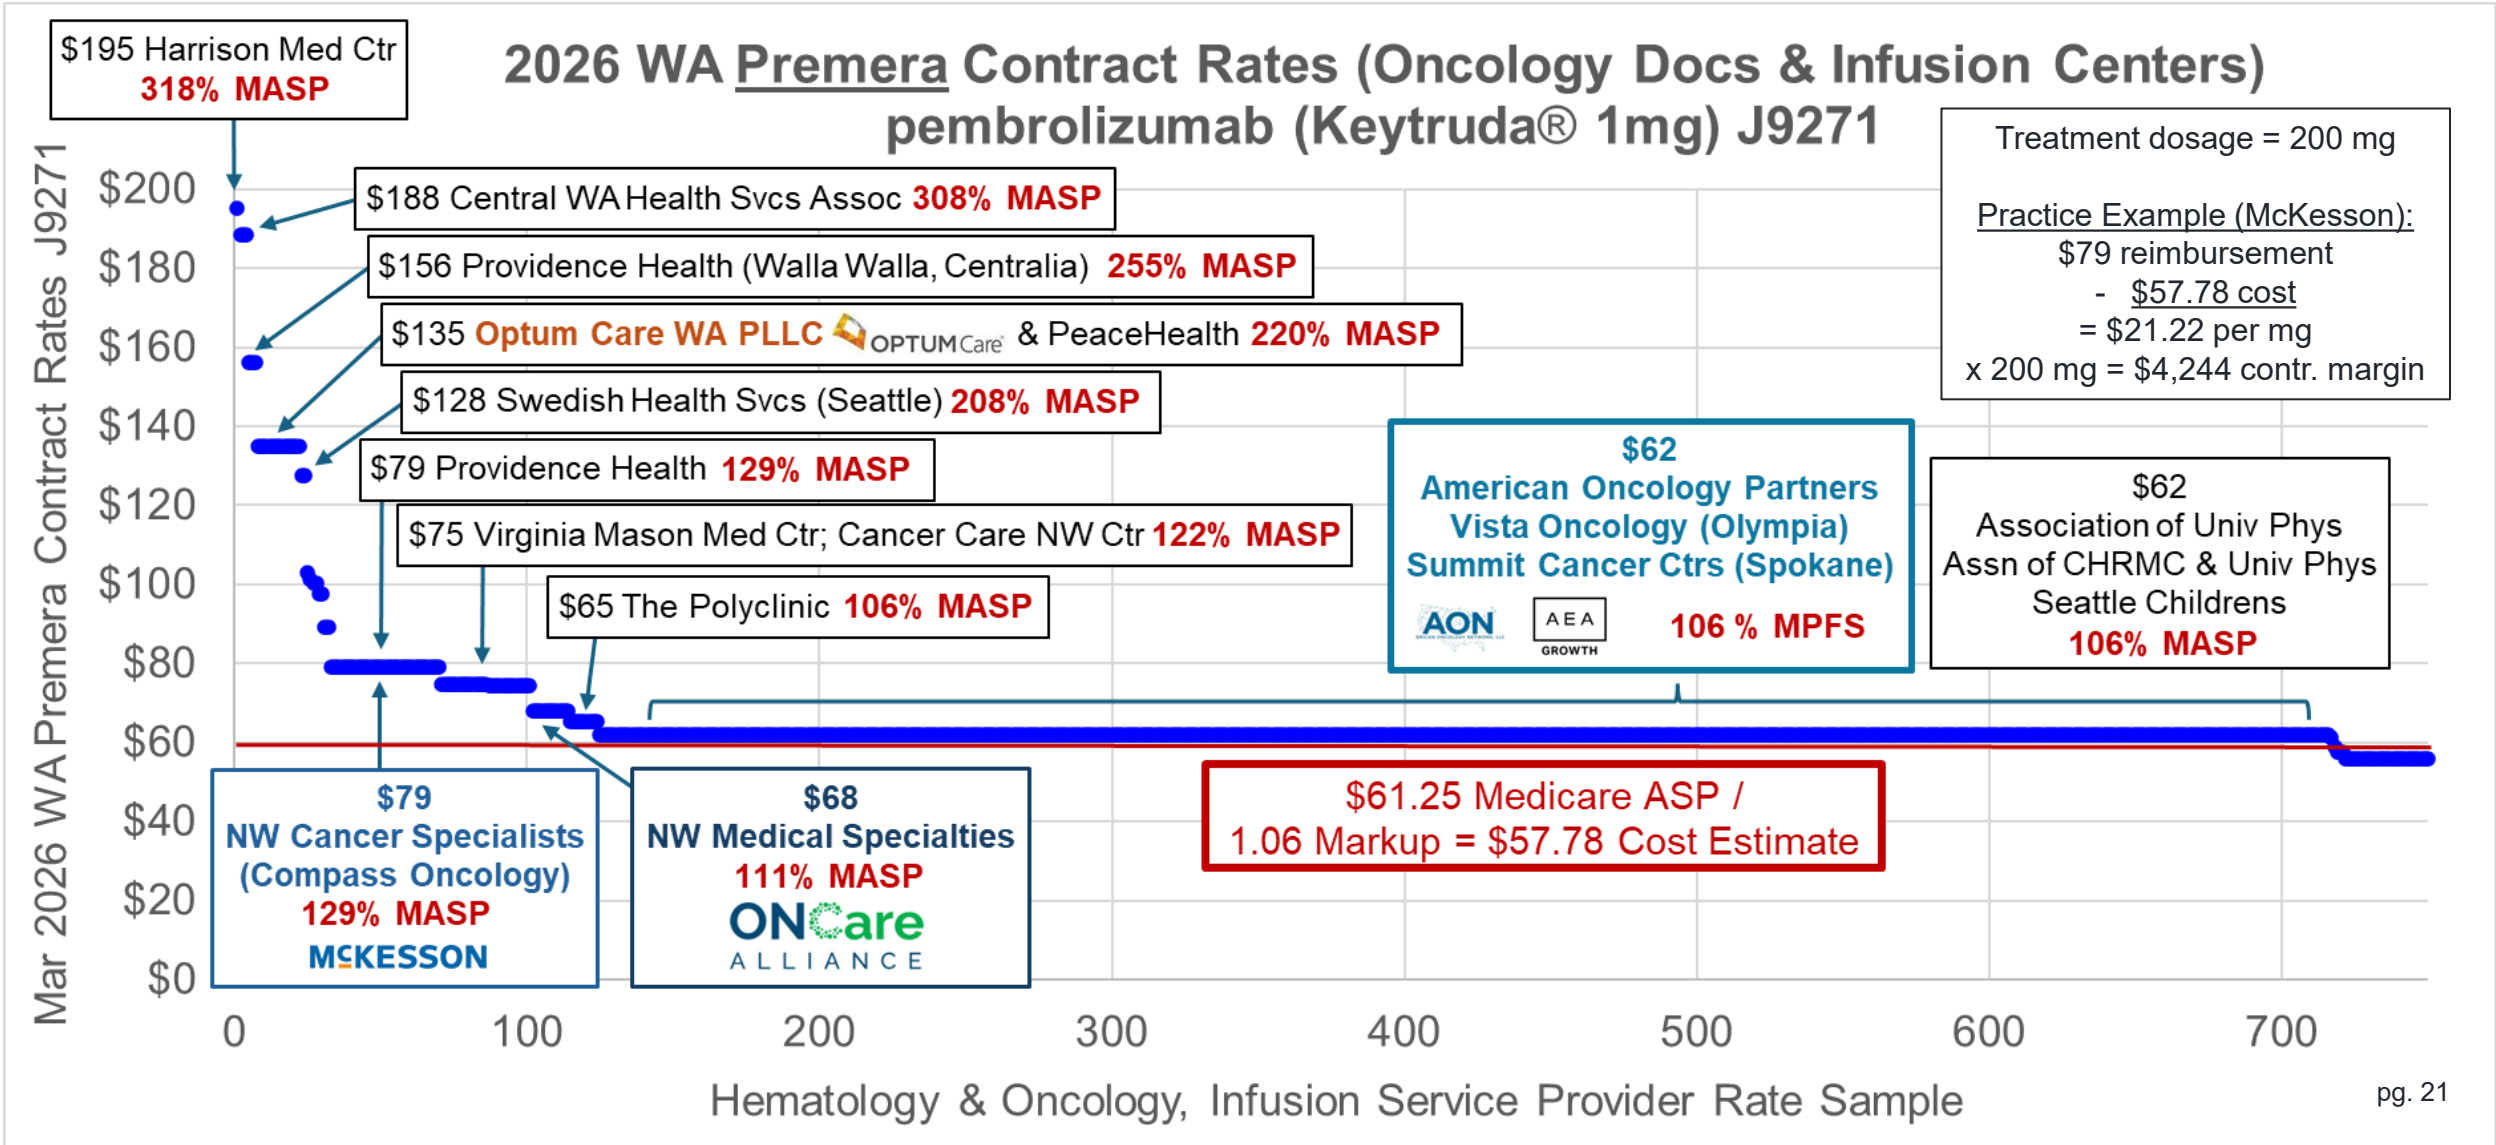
$195 Harrison Med Ctr
318% MASP

2026 WA Premera Contract Rates (Oncology Docs & Infusion Centers)
pembrolizumab (Keytruda® 1mg) J9271

Treatment dosage = 200 mg

Practice Example (McKesson):
$79 reimbursement
- $57.78 cost
= $21.22 per mg
x 200 mg = $4,244 contr. margin

$188 Central WA Health Svcs Assoc 308% MASP

$156 Providence Health (Walla Walla, Centralia) 255% MASP

$135 Optum Care WA PLLC OPTUM Care & PeaceHealth 220% MASP

$128 Swedish Health Svcs (Seattle) 208% MASP

$79 Providence Health 129% MASP

$75 Virginia Mason Med Ctr; Cancer Care NW Ctr 122% MASP

$65 The Polyclinic 106% MASP

$62
American Oncology Partners
Vista Oncology (Olympia)
Summit Cancer Ctrs (Spokane)
AON AEA GROWTH 106 % MPFS

$62
Association of Univ Phys
Assn of CHRMC & Univ Phys
Seattle Childrens
106% MASP

$79
NW Cancer Specialists
(Compass Oncology)
129% MASP
MCKESSON

$68
NW Medical Specialties
111% MASP
ONCare ALLIANCE

$61.25 Medicare ASP /
1.06 Markup = $57.78 Cost Estimate

Mar 2026 WA Premera Contract Rates J9271

$200
$180
$160
$140
$120
$100
$80
$60
$40
$20
$0

0
100
200
300
400
500
600
700

Hematology & Oncology, Infusion Service Provider Rate Sample

pg. 21